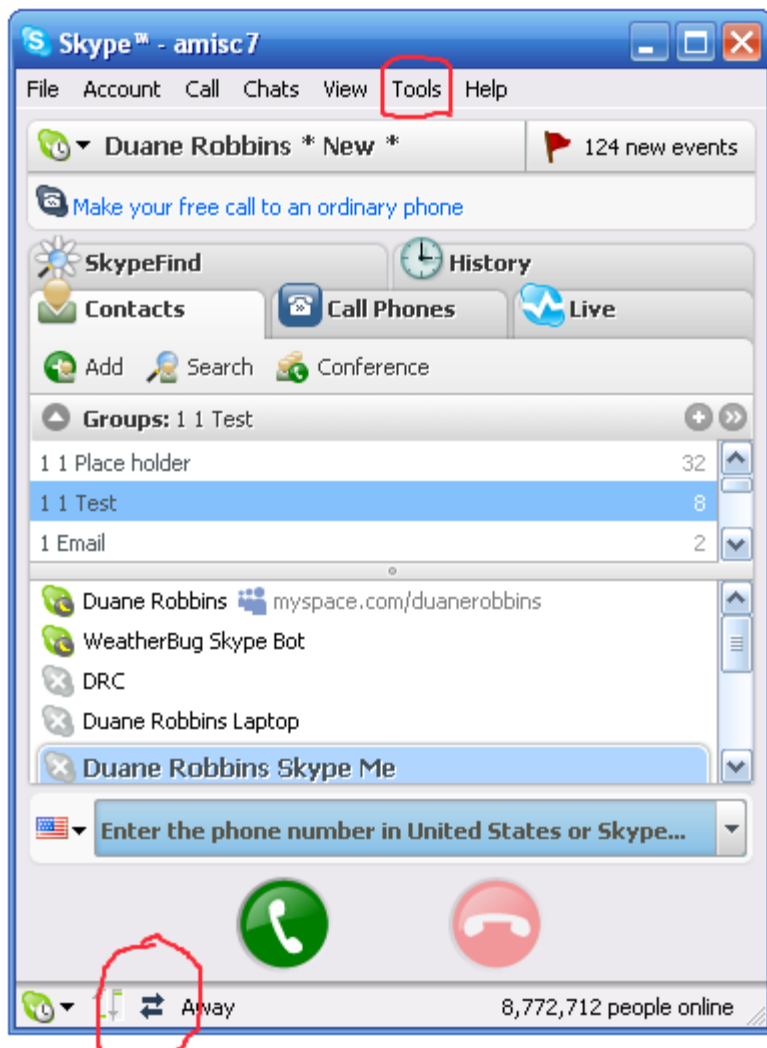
Skype™ - amisc7

File Account Call Chats View Tools Help

Duane Robbins * New *

124 new events

Make your free call to an ordinary phone

SkypeFind

History

Contacts

Call Phones

Live

Add Search Conference

Groups: 1 1 Test

1 1 Place holder 32

1 1 Test 8

1 Email 2

Duane Robbins myspace.com/duanerobbins

WeatherBug Skype Bot

DRC

Duane Robbins Laptop

Duane Robbins Skype Me

Enter the phone number in United States or Skype...

Away

8,772,712 people online